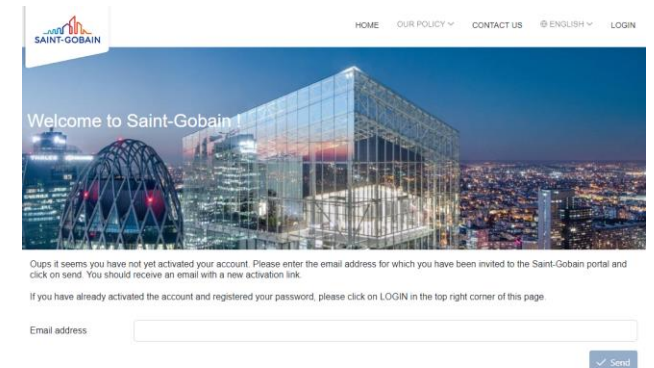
SAINT-GOBAIN

HOME OUR POLICY CONTACT US ENGLISH LOGIN

Welcome to Saint-Gobain !

Oups it seems you have not yet activated your account. Please enter the email address for which you have been invited to the Saint-Gobain portal and click on send. You should receive an email with a new activation link.

If you have already activated the account and registered your password, please click on LOGIN in the top right corner of this page.

Email address

Send